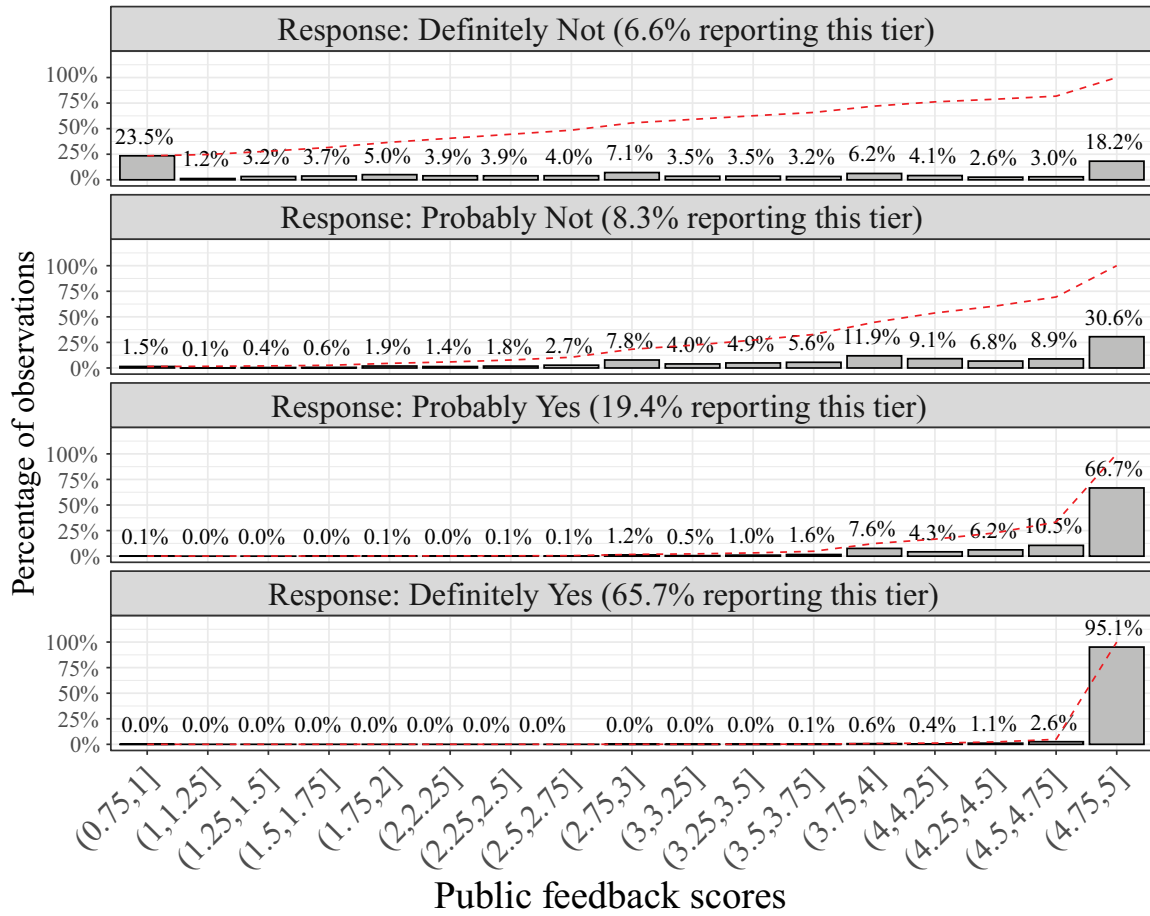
Response: Definitely Not (6.6% reporting this tier)

100%
75%
50%
25%
0%

23.5% 1.2% 3.2% 3.7% 5.0% 3.9% 3.9% 4.0% 7.1% 3.5% 3.5% 3.2% 6.2% 4.1% 2.6% 3.0% 18.2%

Response: Probably Not (8.3% reporting this tier)

100%
75%
50%
25%
0%

1.5% 0.1% 0.4% 0.6% 1.9% 1.4% 1.8% 2.7% 7.8% 4.0% 4.9% 5.6% 11.9% 9.1% 6.8% 8.9% 30.6%

Response: Probably Yes (19.4% reporting this tier)

100%
75%
50%
25%
0%

0.1% 0.0% 0.0% 0.0% 0.1% 0.0% 0.1% 0.1% 1.2% 0.5% 1.0% 1.6% 7.6% 4.3% 6.2% 10.5% 66.7%

Response: Definitely Yes (65.7% reporting this tier)

100%
75%
50%
25%
0%

0.0% 0.0% 0.0% 0.0% 0.0% 0.0% 0.0% 0.0% 0.0% 0.0% 0.0% 0.1% 0.6% 0.4% 1.1% 2.6% 95.1%

Percentage of observations

(0.75,1] (1,1.25] (1.25,1.5] (1.5,1.75] (1.75,2] (2,2.25] (2.25,2.5] (2.5,2.75] (2.75,3] (3,3.25] (3.25,3.5] (3.5,3.75] (3.75,4] (4,4.25] (4.25,4.5] (4.5,4.75] (4.75,5]

Public feedback scores